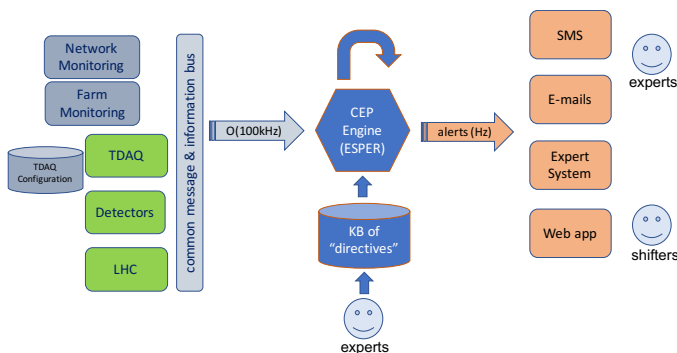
Network Monitoring

Farm Monitoring

TDAQ Configuration

TDAQ

Detectors

LHC

common message & information bus

O(100kHz)

CEP Engine (ESPER)

KB of "directives"

experts

alerts (Hz)

SMS

E-mails

Expert System

Web app

experts

shifters